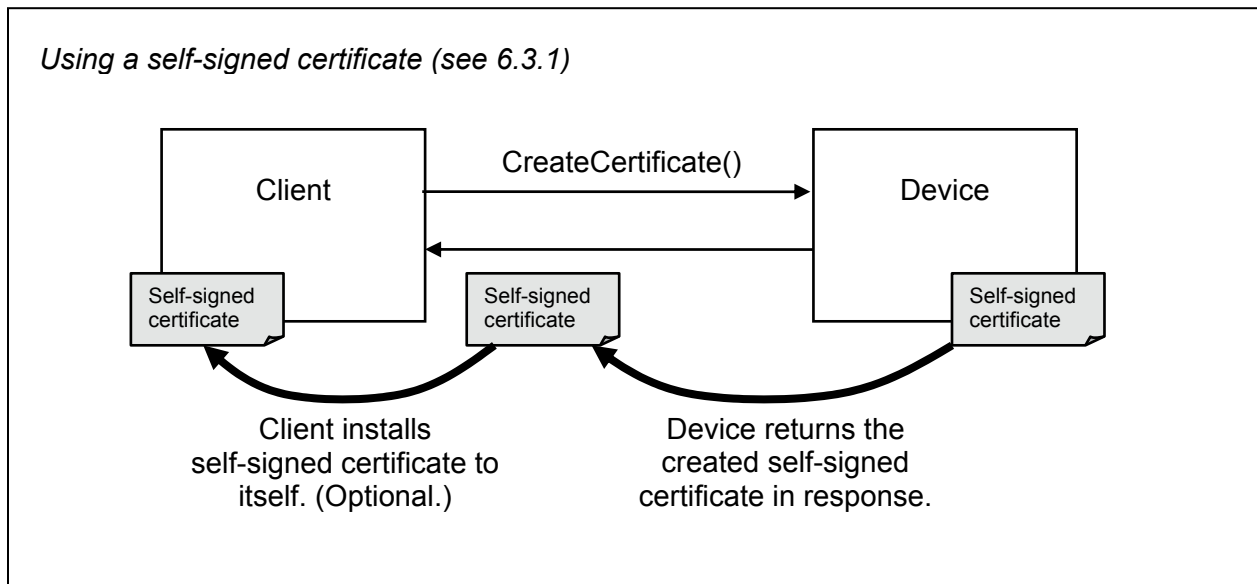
Using a self-signed certificate (see 6.3.1)

Client

CreateCertificate()

Device

Self-signed certificate

Self-signed certificate

Self-signed certificate

Client installs self-signed certificate to itself. (Optional.)

Device returns the created self-signed certificate in response.